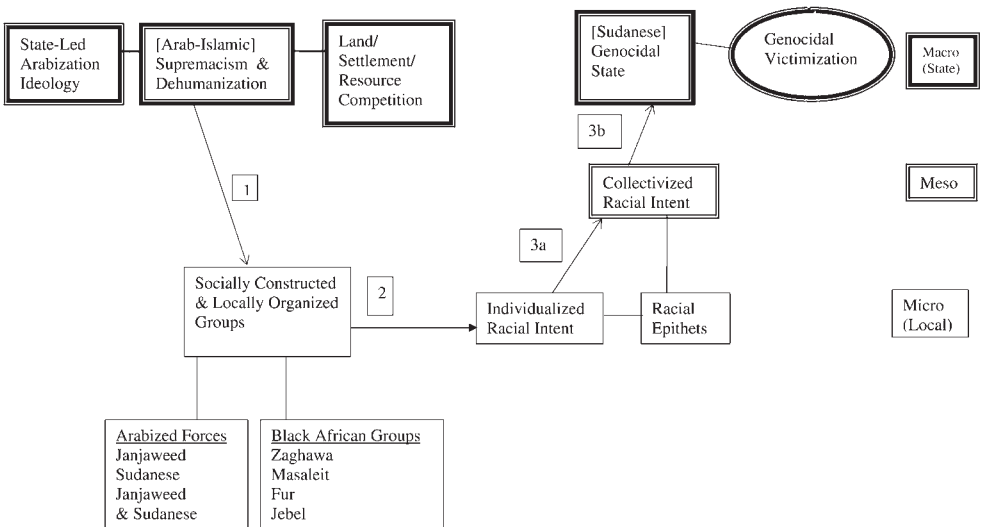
State-Led Arabization Ideology

[Arab-Islamic] Supremacism & Dehumanization

Land/ Settlement/ Resource Competition

[Sudanese] Genocidal State

Genocidal Victimization

Macro (State)

3b

1

Collectivized Racial Intent

Meso

3a

Socially Constructed & Locally Organized Groups

2

Individualized Racial Intent

Racial Epithets

Micro (Local)

Arabized Forces
Janjaweed
Sudanese
Janjaweed
& Sudanese

Black African Groups
Zaghawa
Masaleit
Fur
Jebel